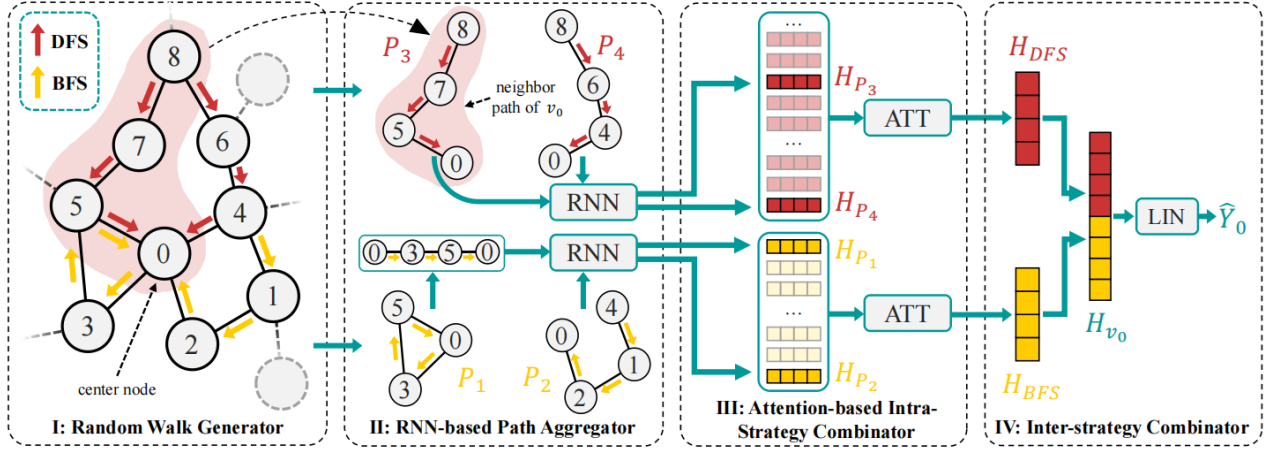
DFS
BFS
8
7
6
5
4
0
1
3
2
center node
I: Random Walk Generator

$P_3$
8
7
5
0
neighbor path of $v_0$
$P_4$
8
6
4
0
RNN
0 3 5 0
RNN
5
0
3
$P_1$
0
4
1
2
$P_2$
II: RNN-based Path Aggregator

...
$H_{P_3}$
...
$H_{P_4}$
ATT
$H_{P_1}$
...
$H_{P_2}$
ATT
III: Attention-based Intra-Strategy Combinator

$H_{DFS}$
LIN
$\widehat{Y}_0$
$H_{v_0}$
$H_{BFS}$
IV: Inter-strategy Combinator